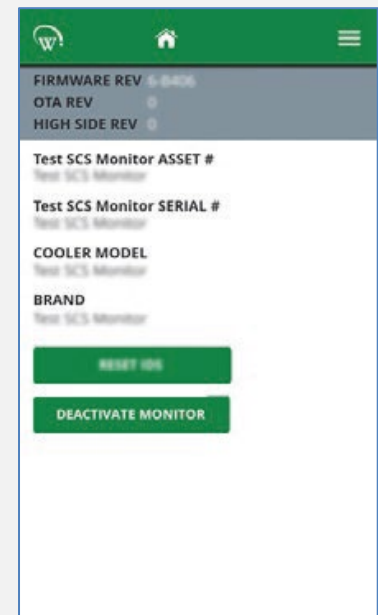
FIRMWARE REV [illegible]
OTA REV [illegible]
HIGH SIDE REV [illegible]

Test SCS Monitor ASSET #
Test SCS Monitor

Test SCS Monitor SERIAL #
Test SCS Monitor

COOLER MODEL
Test SCS Monitor

BRAND
Test SCS Monitor

RESET IDS

DEACTIVATE MONITOR